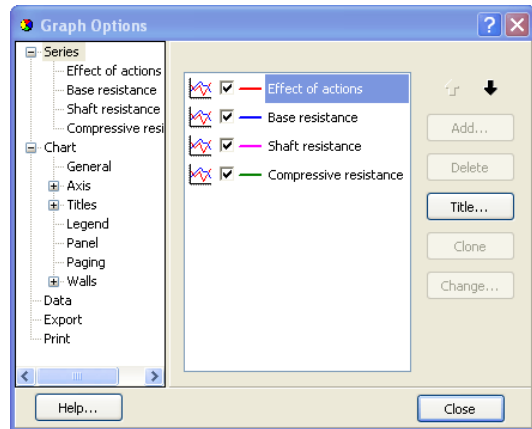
Graph Options

Series
Effect of actions
Base resistance
Shaft resistance
Compressive resi
Chart
General
Axis
Titles
Legend
Panel
Paging
Walls
Data
Export
Print

Effect of actions
Base resistance
Shaft resistance
Compressive resistance

Add...
Delete
Title...
Clone
Change...

Help...
Close